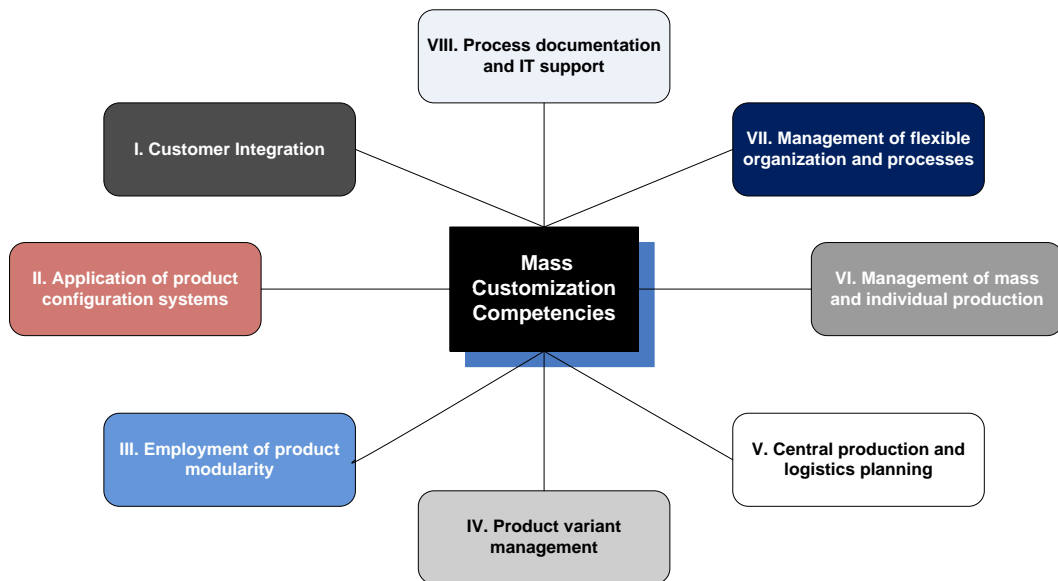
VIII. Process documentation and IT support

I. Customer Integration

VII. Management of flexible organization and processes

II. Application of product configuration systems

Mass Customization Competencies

VI. Management of mass and individual production

III. Employment of product modularity

V. Central production and logistics planning

IV. Product variant management